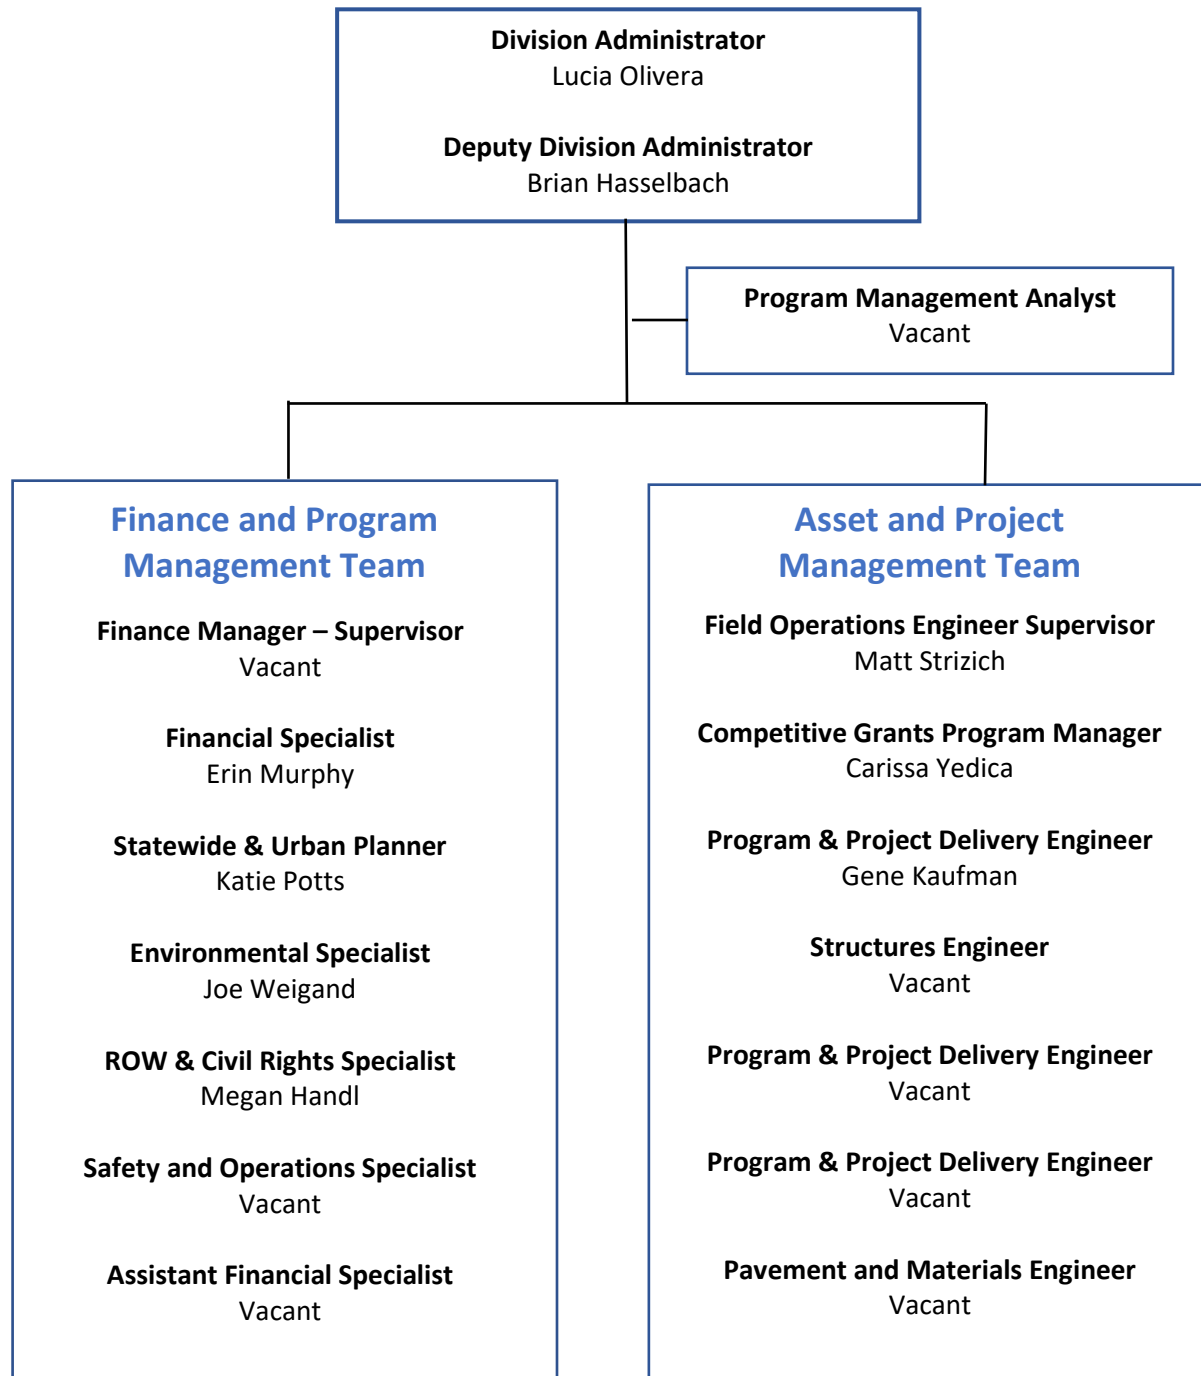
Division Administrator
Lucia Olivera

Deputy Division Administrator
Brian Hasselbach

Program Management Analyst
Vacant

Finance and Program Management Team

Finance Manager – Supervisor
Vacant

Financial Specialist
Erin Murphy

Statewide & Urban Planner
Katie Potts

Environmental Specialist
Joe Weigand

ROW & Civil Rights Specialist
Megan Handl

Safety and Operations Specialist
Vacant

Assistant Financial Specialist
Vacant

Asset and Project Management Team

Field Operations Engineer Supervisor
Matt Strizich

Competitive Grants Program Manager
Carissa Yedica

Program & Project Delivery Engineer
Gene Kaufman

Structures Engineer
Vacant

Program & Project Delivery Engineer
Vacant

Program & Project Delivery Engineer
Vacant

Pavement and Materials Engineer
Vacant